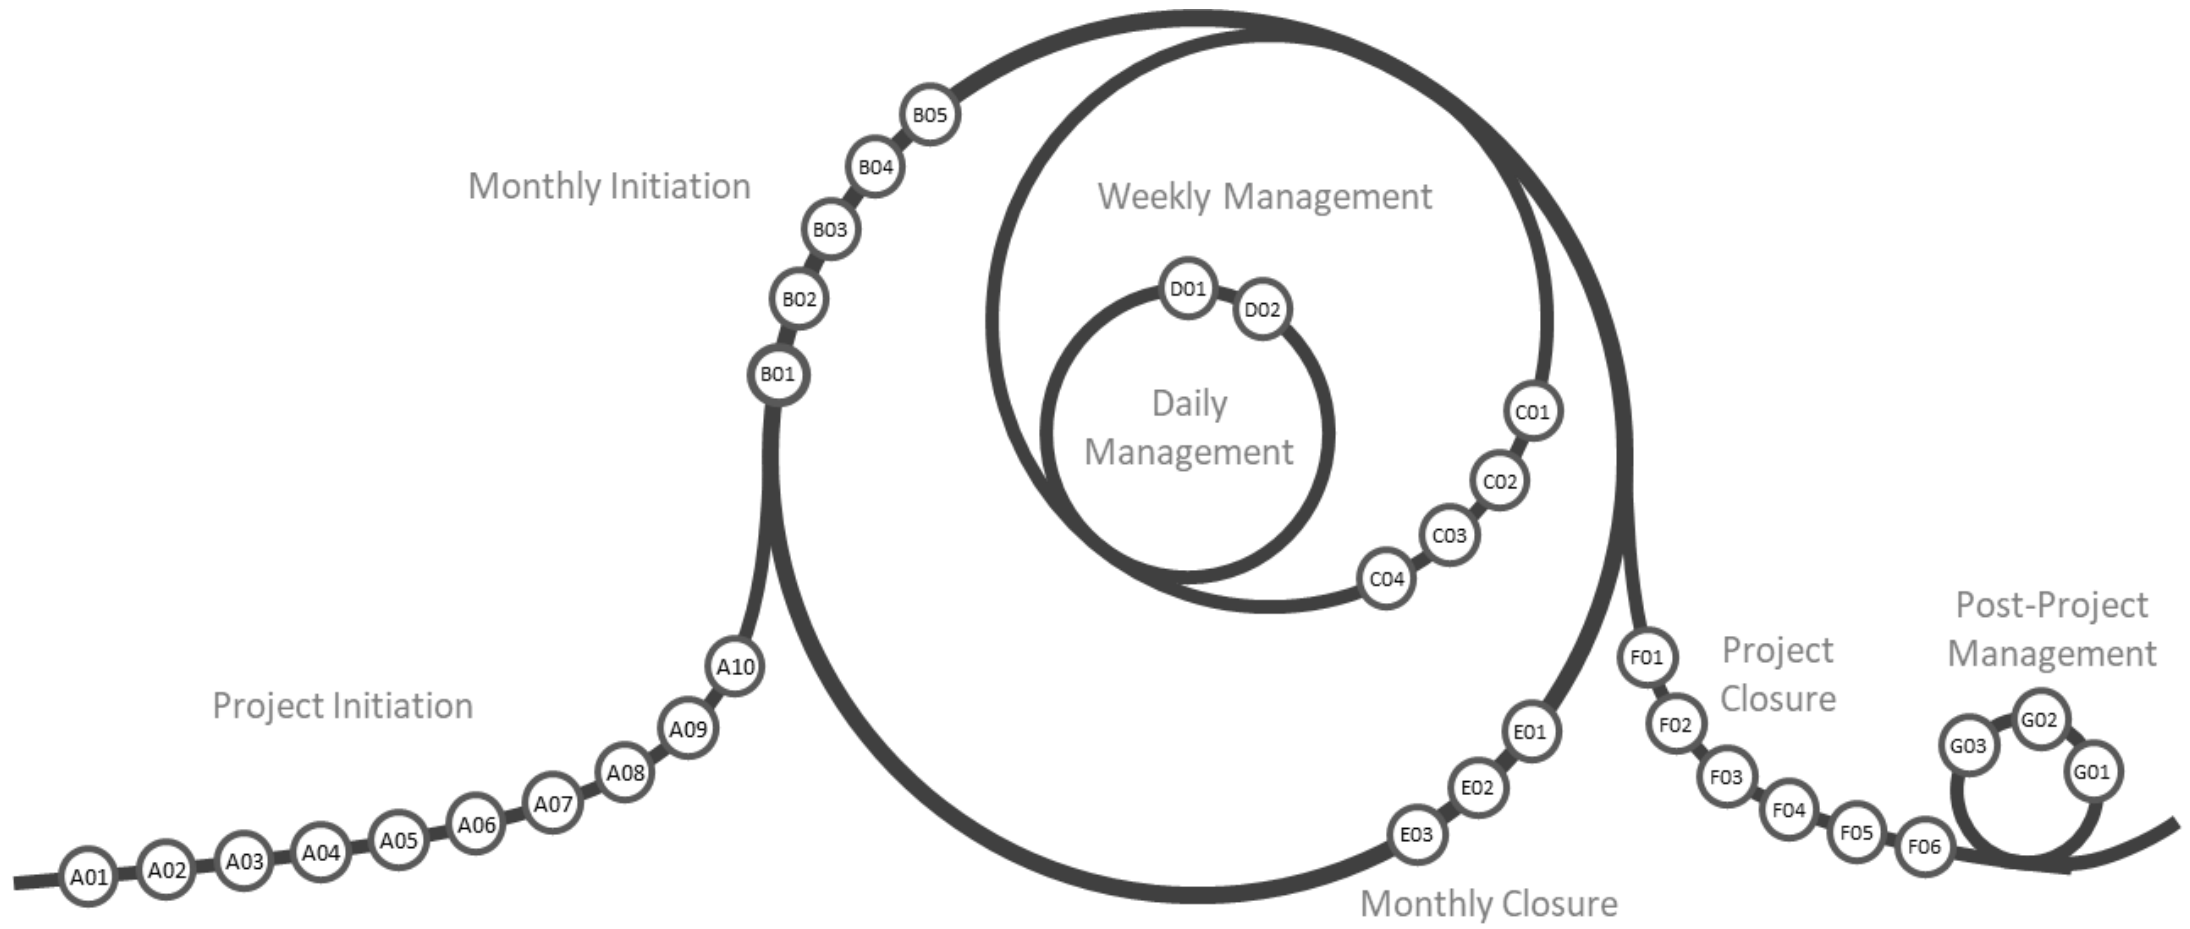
Monthly Initiation

B05

B04

B03

B02

B01

Weekly Management

D01

D02

Daily Management

C01

C02

C03

C04

Project Initiation

A01

A02

A03

A04

A05

A06

A07

A08

A09

A10

E01

E02

E03

Monthly Closure

F01

F02

F03

F04

F05

F06

Project Closure

Post-Project Management

G01

G02

G03